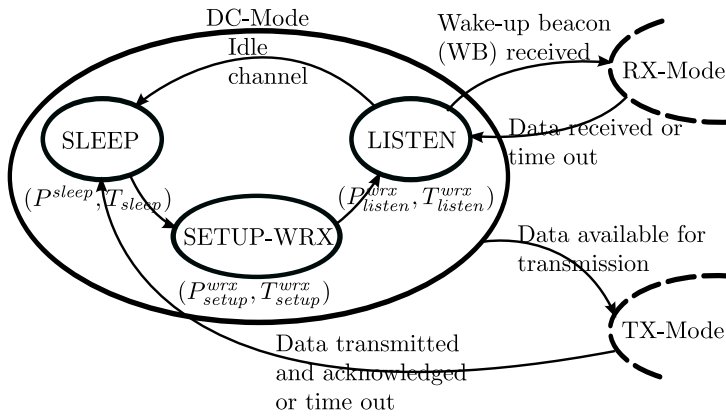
DC-Mode

Idle channel

Wake-up beacon (WB) received

RX-Mode

SLEEP

LISTEN

Data received or time out

$(P^{sleep}, T_{sleep})$

$(P^{wrx}_{listen}, T^{wrx}_{listen})$

SETUP-WRX

$(P^{wrx}_{setup}, T^{wrx}_{setup})$

Data available for transmission

TX-Mode

Data transmitted and acknowledged or time out